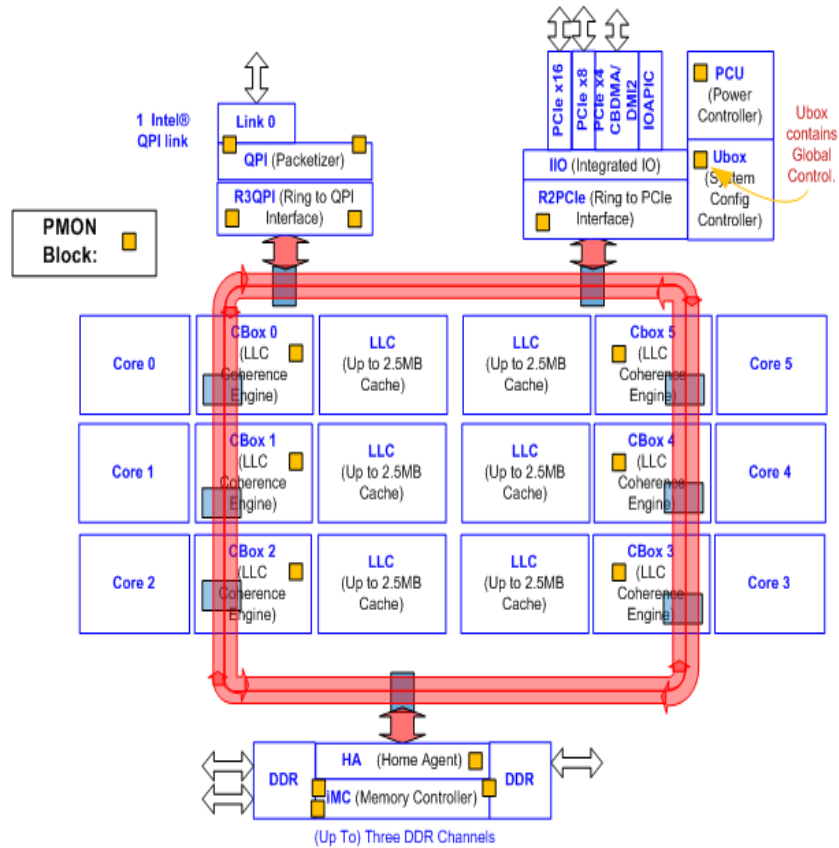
1 Intel®
QPI link

Link 0

QPI (Packetizer)

R3QPI (Ring to QPI Interface)

PCIe x16

PCIe x8

PCIe x4

CBDMA/ DMI2

IOAPIC

PCU (Power Controller)

Ubox contains Global Control.

IIO (Integrated IO)

R2PCIe (Ring to PCIe Interface)

Ubox (System Config Controller)

PMON Block:

Core 0

CBox 0 (LLC Coherence Engine)

LLC (Up to 2.5MB Cache)

LLC (Up to 2.5MB Cache)

Cbox 5 (LLC Coherence Engine)

Core 5

Core 1

CBox 1 (LLC Coherence Engine)

LLC (Up to 2.5MB Cache)

LLC (Up to 2.5MB Cache)

CBox 4 (LLC Coherence Engine)

Core 4

Core 2

CBox 2 (LLC Coherence Engine)

LLC (Up to 2.5MB Cache)

LLC (Up to 2.5MB Cache)

CBox 3 (LLC Coherence Engine)

Core 3

DDR

HA (Home Agent)

iMC (Memory Controller)

DDR

(Up To) Three DDR Channels